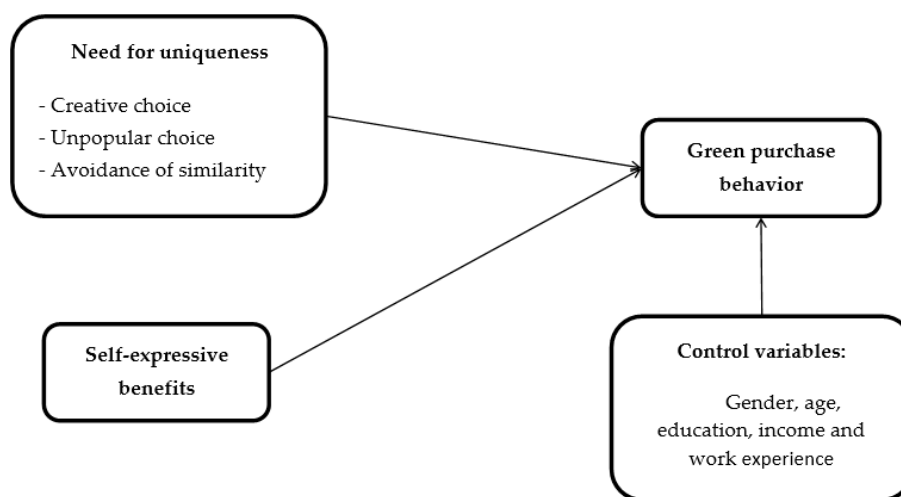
Need for uniqueness

- Creative choice
- Unpopular choice
- Avoidance of similarity

Green purchase behavior

Self-expressive benefits

Control variables:

Gender, age, education, income and work experience